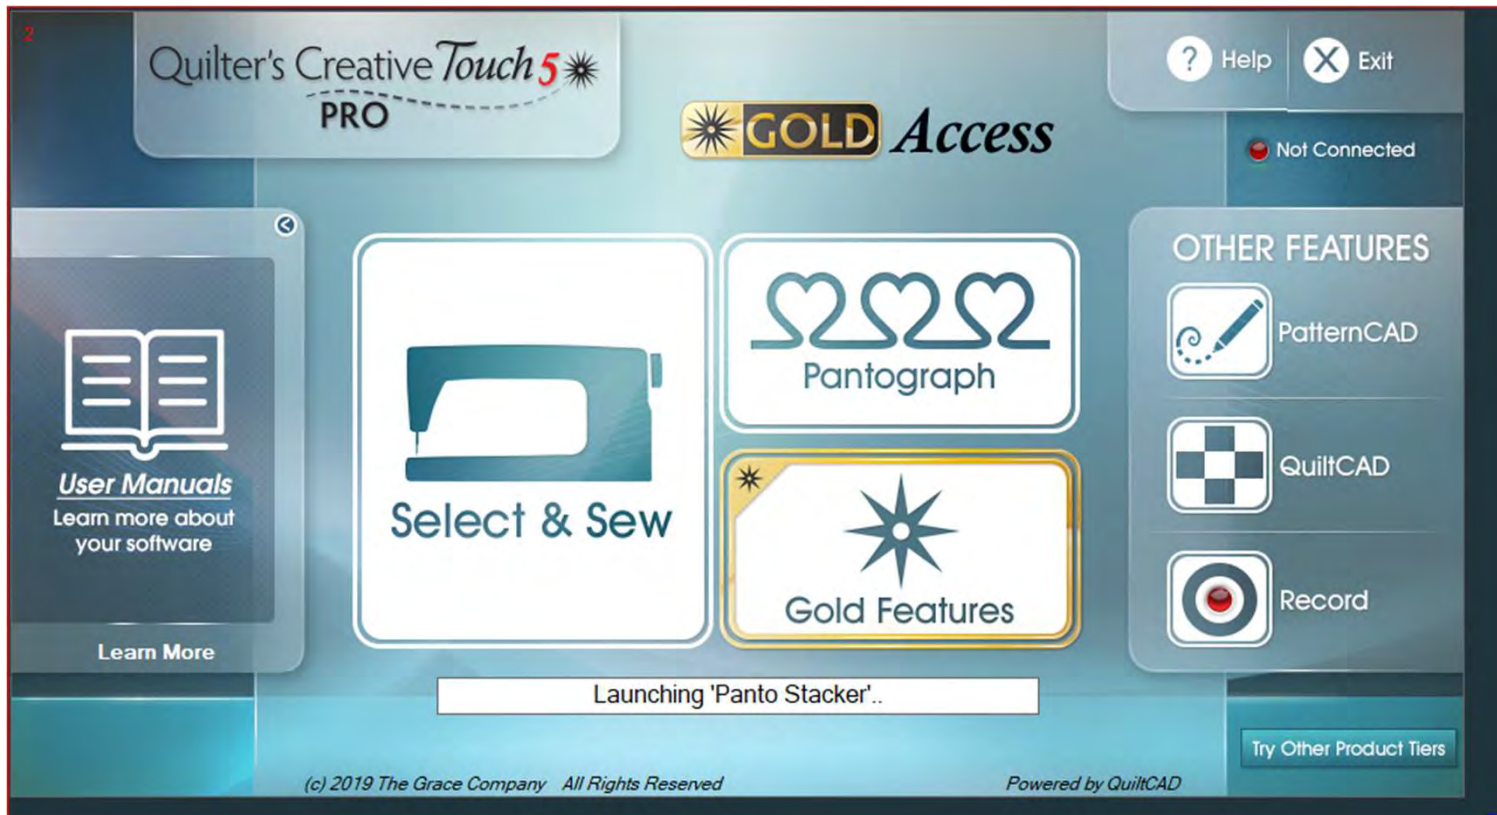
2

Quilter's Creative Touch 5
PRO

GOLD Access

? Help
Exit

Not Connected

User Manuals
Learn more about your software

Learn More

Select & Sew

Pantograph

Gold Features

OTHER FEATURES

PatternCAD

QuiltCAD

Record

Launching 'Panto Stacker'..

Try Other Product Tiers

(c) 2019 The Grace Company   All Rights Reserved

Powered by QuiltCAD